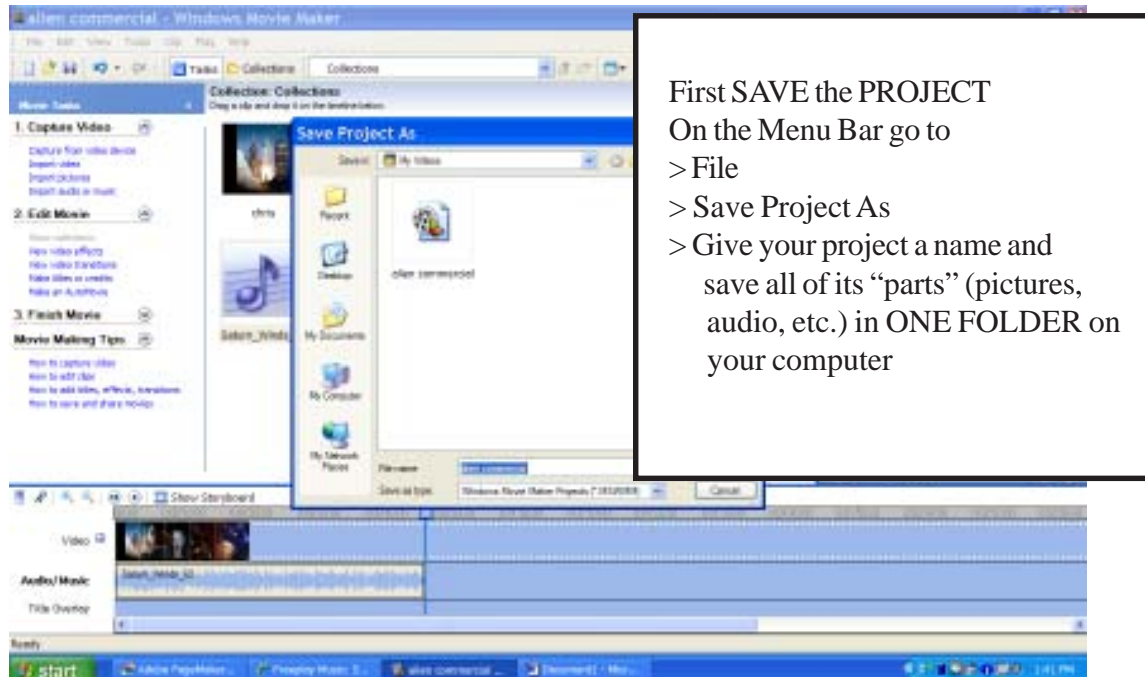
allen commercial - Windows Movie Maker

File Edit View Tools Clip Play Help

Tasks Collections Collections

Movie Tasks

1. Capture Video

Capture from video device
Import video
Import pictures
Import audio or music

2. Edit Movie

Show collections
View video effects
View video transitions
Make titles or credits
Make an AutoMovie

3. Finish Movie

Movie Making Tips

How to capture video
How to edit clips
How to add titles, effects, transitions
How to save and share movies

Collection: Collections
Drag a clip and drop it on the timeline below.

chris

Saturn_Windo

Save Project As

Save in: My Videos

Recent

Desktop

My Documents

My Computer

My Network Places

allen commercial

File name: allen commercial

Save as type: Windows Movie Maker Projects (*.MSWMM)

Cancel

First SAVE the PROJECT
On the Menu Bar go to
> File
> Save Project As
> Give your project a name and save all of its "parts" (pictures, audio, etc.) in ONE FOLDER on your computer

Show Storyboard

Video

Audio/Music

Saturn_Windo_01

Title Overlay

Ready

start

Adobe PageMaker...

Freeplay Music: S...

allen commercial ...

Document1 - Mic...

1:41 PM